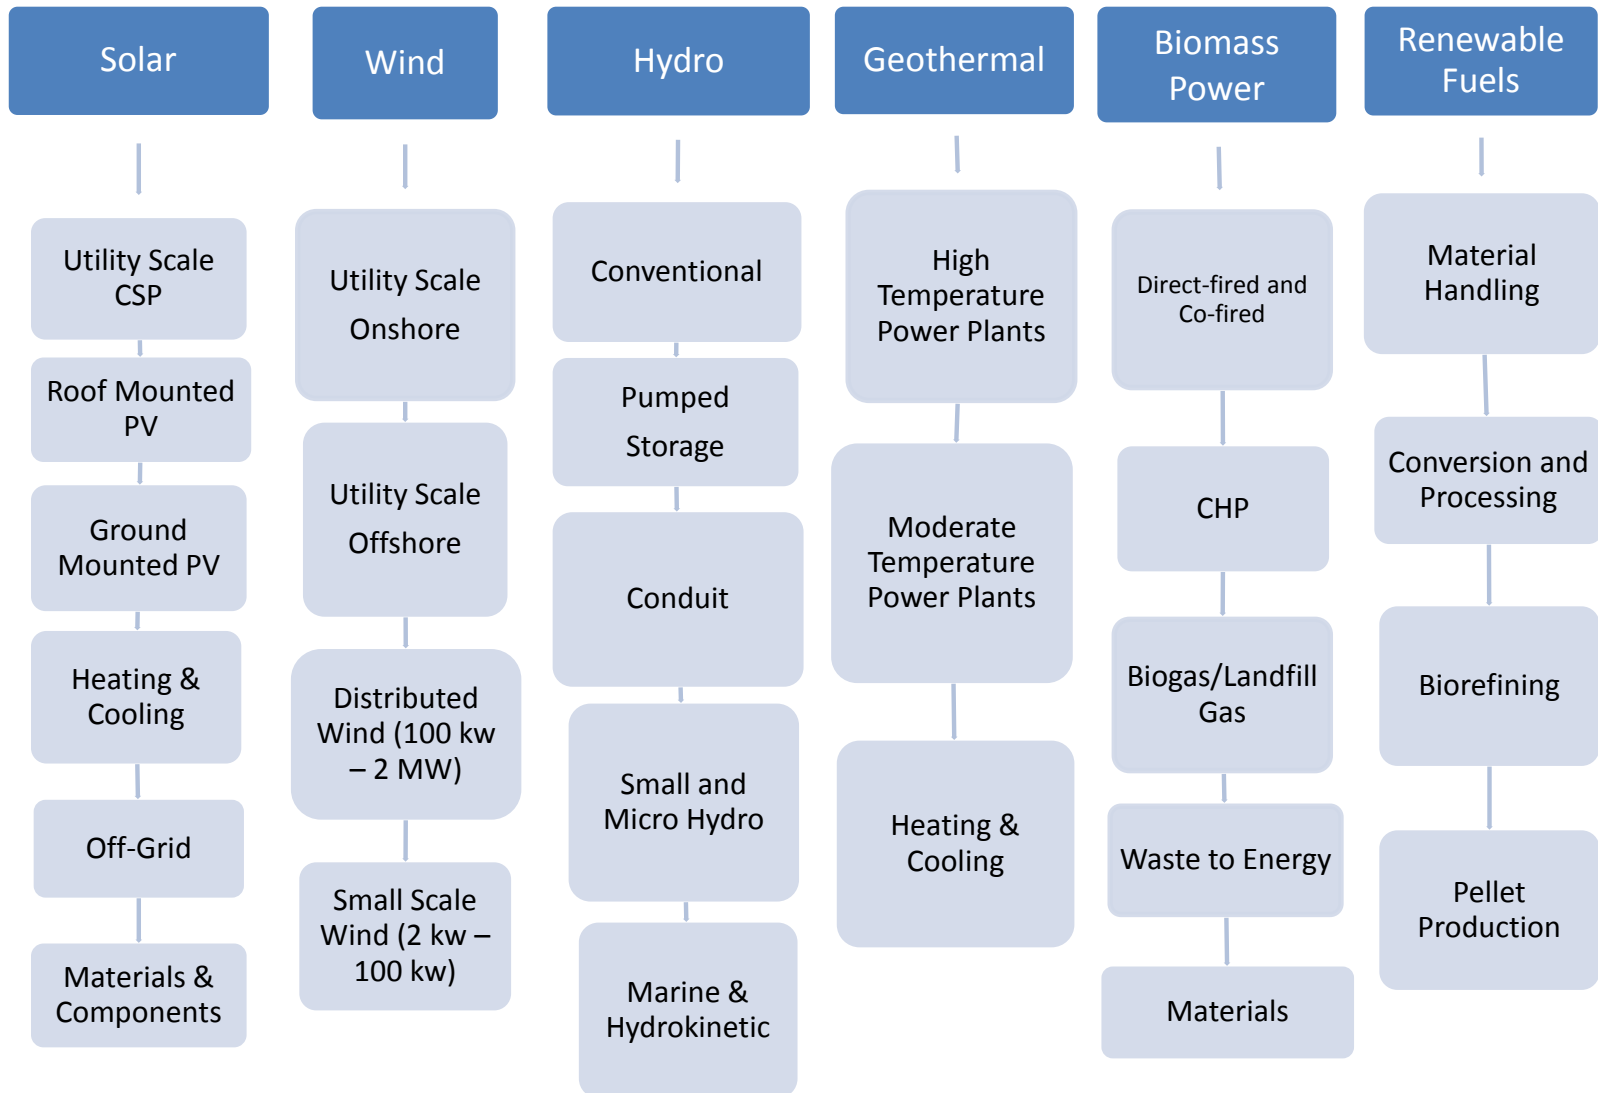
Solar

Utility Scale CSP

Roof Mounted PV

Ground Mounted PV

Heating & Cooling

Off-Grid

Materials & Components

Wind

Utility Scale Onshore

Utility Scale Offshore

Distributed Wind (100 kw – 2 MW)

Small Scale Wind (2 kw – 100 kw)

Hydro

Conventional

Pumped Storage

Conduit

Small and Micro Hydro

Marine & Hydrokinetic

Geothermal

High Temperature Power Plants

Moderate Temperature Power Plants

Heating & Cooling

Biomass Power

Direct-fired and Co-fired

CHP

Biogas/Landfill Gas

Waste to Energy

Materials

Renewable Fuels

Material Handling

Conversion and Processing

Biorefining

Pellet Production